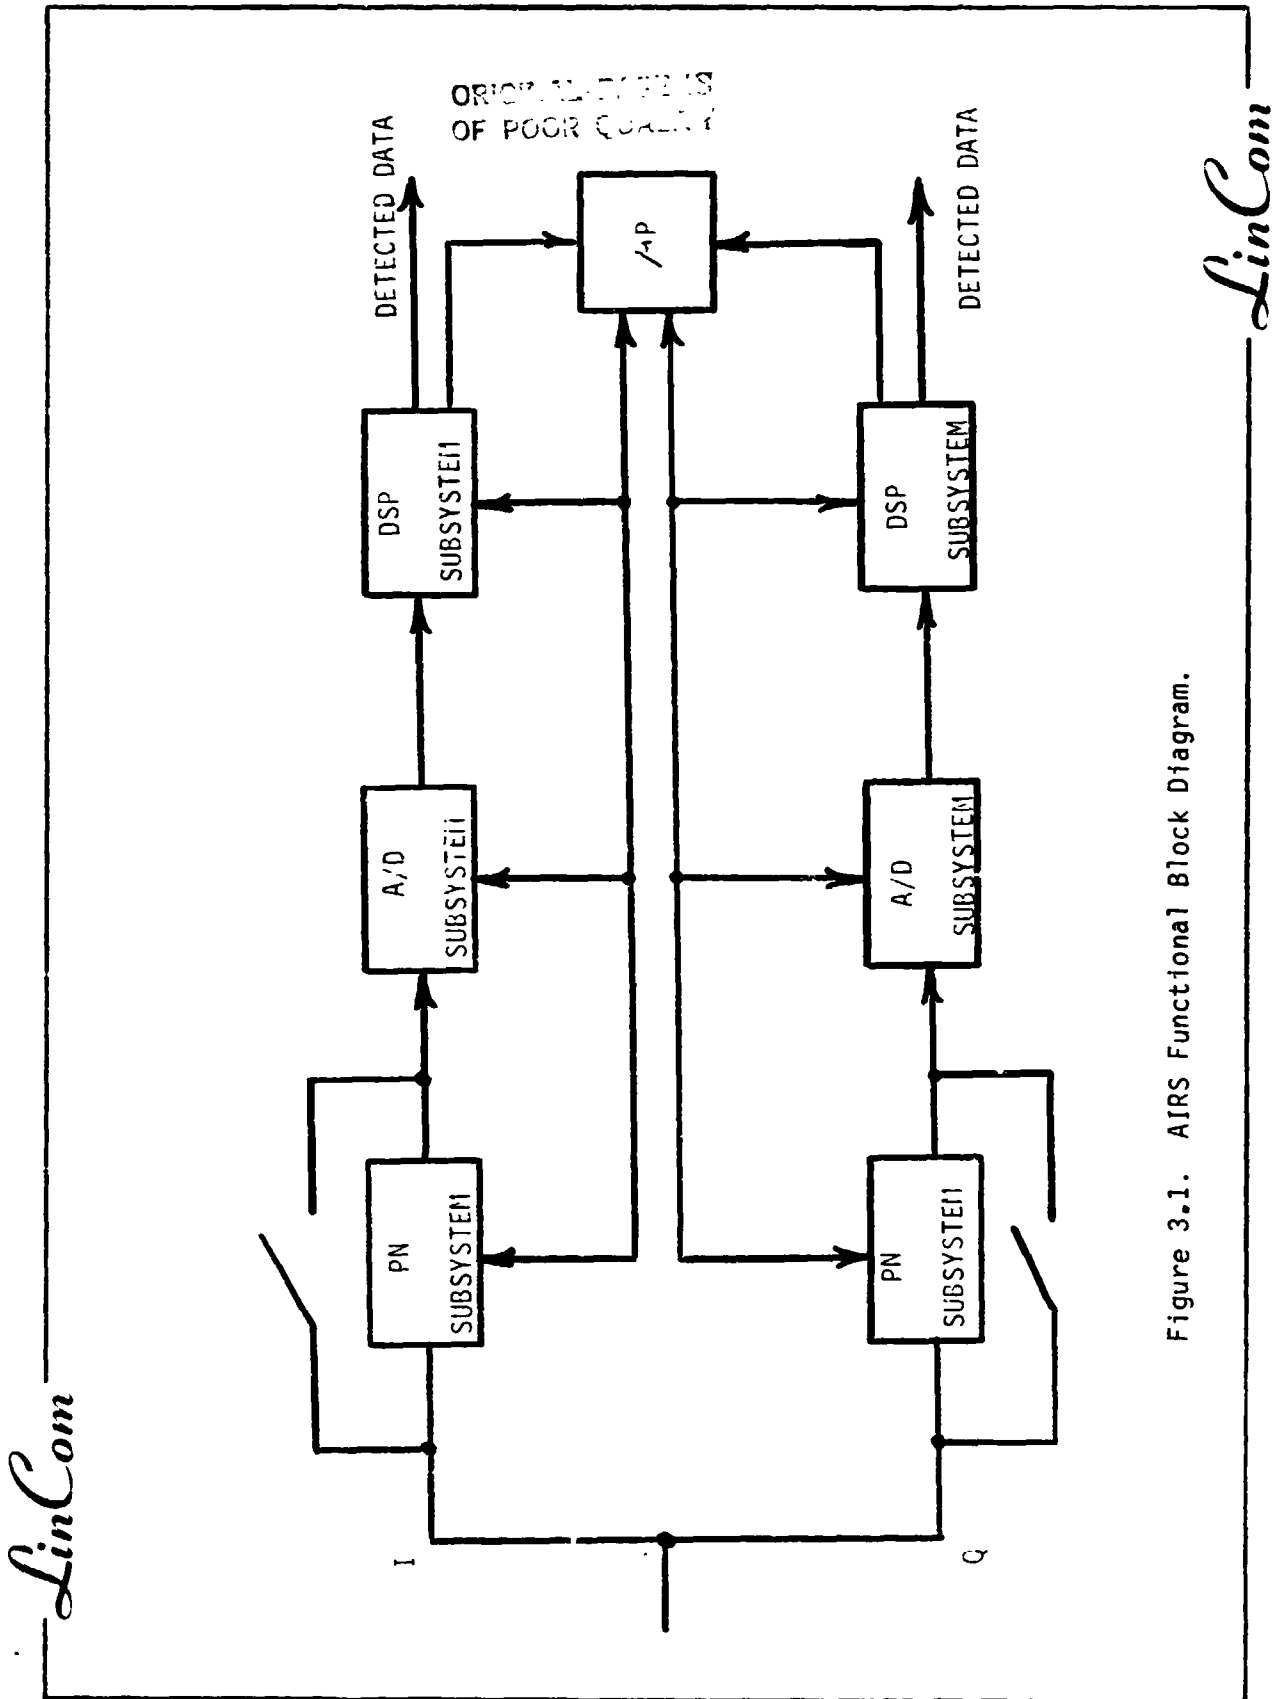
LinCom

ORIGINAL PAGE IS
OF POOR QUALITY

DETECTED DATA

$\mu P$

DETECTED DATA

DSP
SUBSYSTEM

DSP
SUBSYSTEM

A/D
SUBSYSTEM

A/D
SUBSYSTEM

PN
SUBSYSTEM

PN
SUBSYSTEM

I

Q

Figure 3.1. AIRS Functional Block Diagram.

LinCom